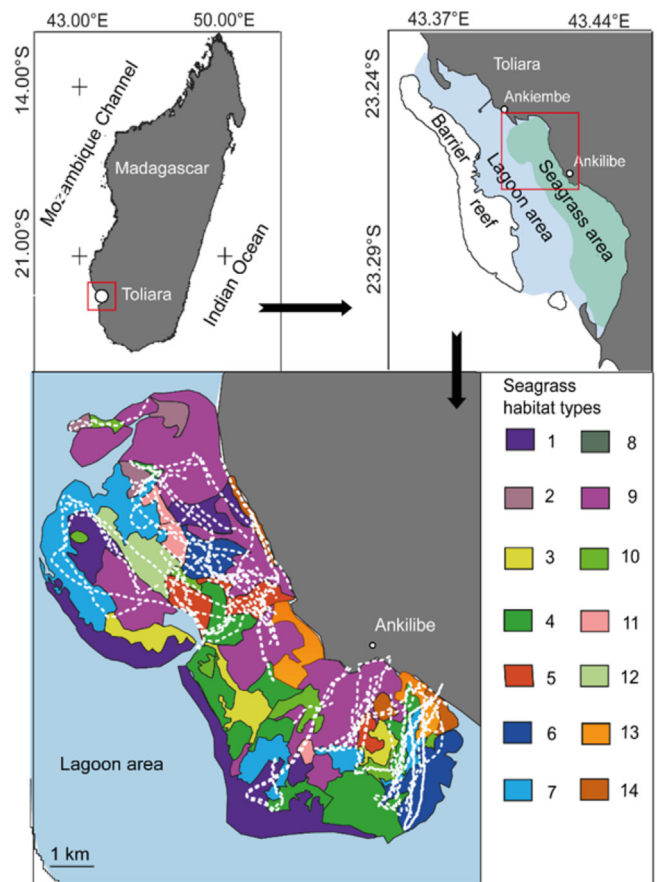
43.00°E
50.00°E
14.00°S
21.00°S
Mozambique Channel
Madagascar
Toliara
Indian Ocean

43.37°E
43.44°E
23.24°S
23.29°S
Toliara
Ankiembe
Ankilibe
Barrier reef
Lagoon area
Seagrass area

Ankilibe
Lagoon area
1 km

Seagrass habitat types
1
2
3
4
5
6
7
8
9
10
11
12
13
14